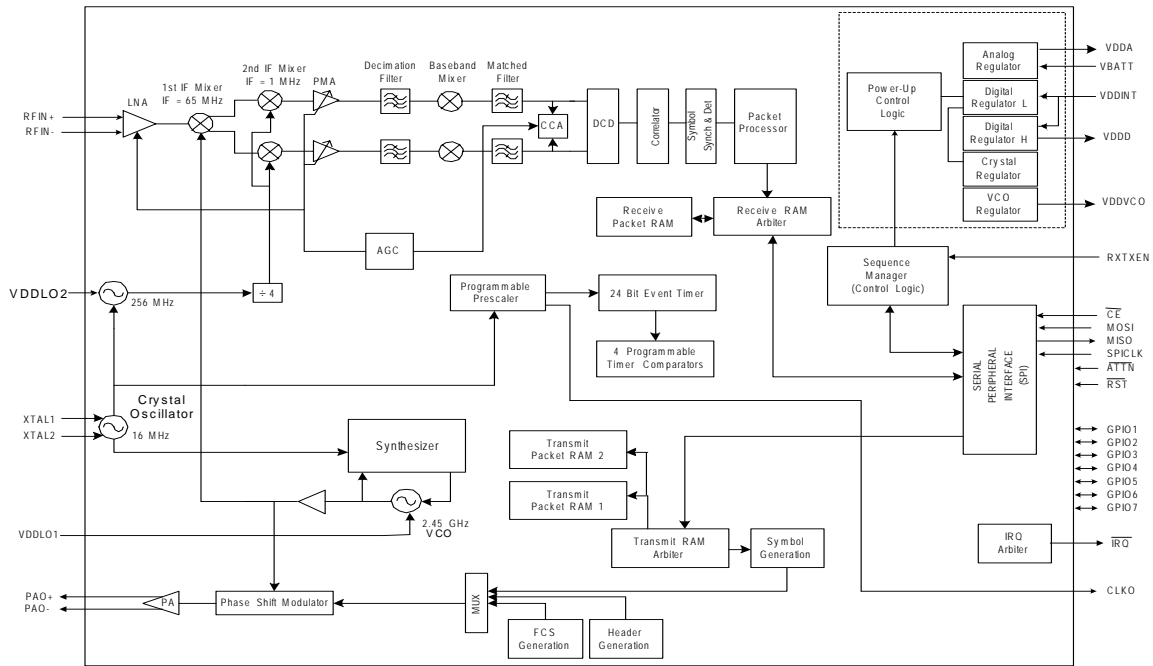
1st IF Mixer
IF = 65 MHz

2nd IF Mixer
IF = 1 MHz

PMA

Decimation Filter

Baseband Mixer

Matched Filter

LNA

RFIN+
RFIN-

CCA

DCD

Correlator

Symbol Synch & Det

Packet Processor

Analog Regulator

Power-Up Control Logic

Digital Regulator L

Digital Regulator H

Crystal Regulator

VCO Regulator

VDDA
VBATT
VDDINT
VDDD
VDDVCO

Receive Packet RAM

Receive RAM Arbiter

AGC

Sequence Manager (Control Logic)

RXTXEN

VDDLO2

256 MHz

÷ 4

Programmable Prescaler

24 Bit Event Timer

4 Programmable Timer Comparators

SERIAL PERIPHERAL INTERFACE (SPI)

$\overline{CE}$
MOSI
MISO
SPICLK
$\overline{ATTN}$
$\overline{RST}$

Crystal Oscillator

XTAL1
XTAL2

16 MHz

Synthesizer

Transmit Packet RAM 2

Transmit Packet RAM 1

GPIO1
GPIO2
GPIO3
GPIO4
GPIO5
GPIO6
GPIO7

VDDLO1

2.45 GHz
VCO

Transmit RAM Arbiter

Symbol Generation

IRQ Arbiter

$\overline{IRQ}$

PAO+
PAO-

PA

Phase Shift Modulator

MUX

FCS Generation

Header Generation

CLKO